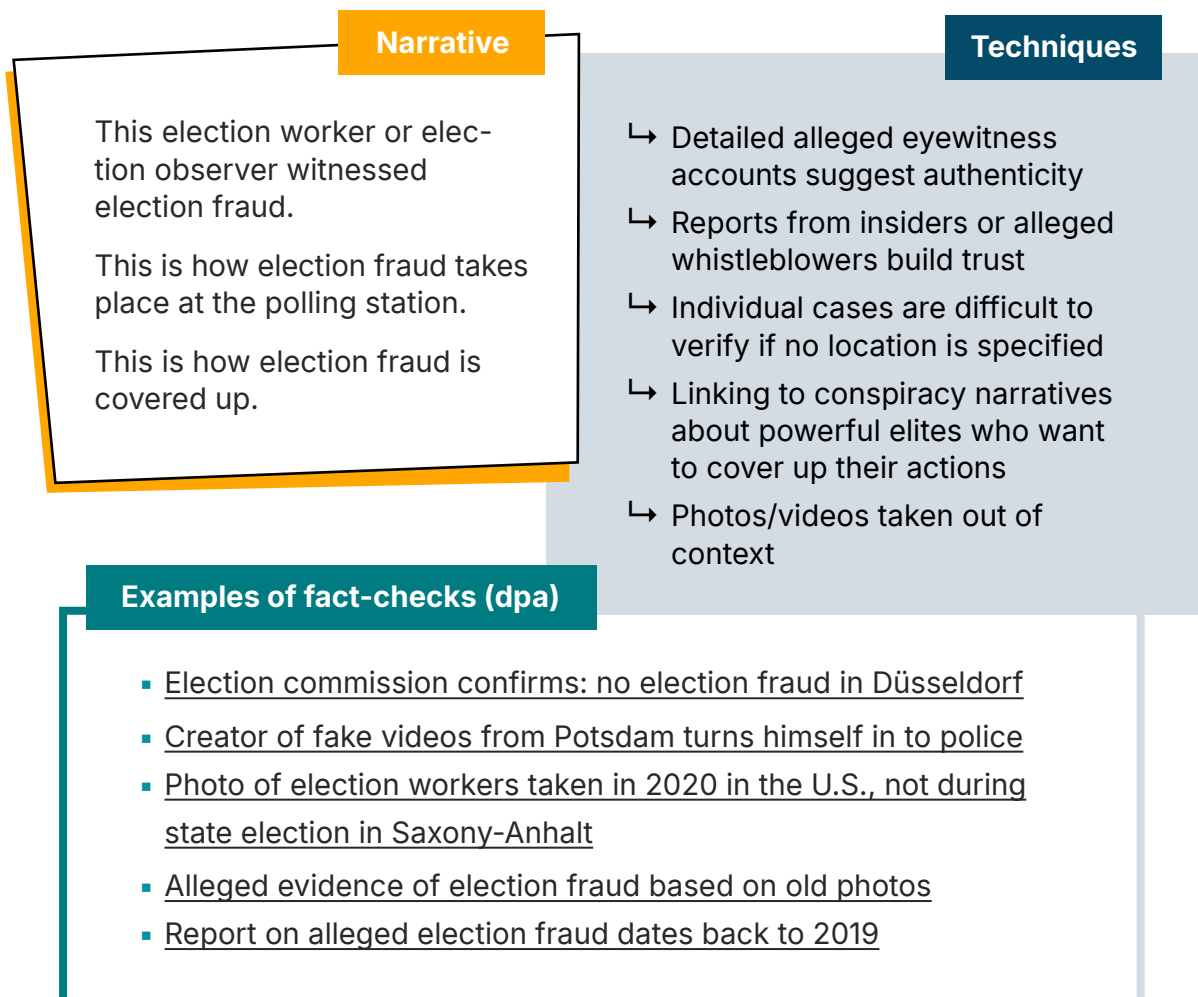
Narrative

This election worker or election observer witnessed election fraud.

This is how election fraud takes place at the polling station.

This is how election fraud is covered up.

Techniques

↳ Detailed alleged eyewitness accounts suggest authenticity

↳ Reports from insiders or alleged whistleblowers build trust

↳ Individual cases are difficult to verify if no location is specified

↳ Linking to conspiracy narratives about powerful elites who want to cover up their actions

↳ Photos/videos taken out of context

Examples of fact-checks (dpa)

- Election commission confirms: no election fraud in Düsseldorf
- Creator of fake videos from Potsdam turns himself in to police
- Photo of election workers taken in 2020 in the U.S., not during state election in Saxony-Anhalt
- Alleged evidence of election fraud based on old photos
- Report on alleged election fraud dates back to 2019